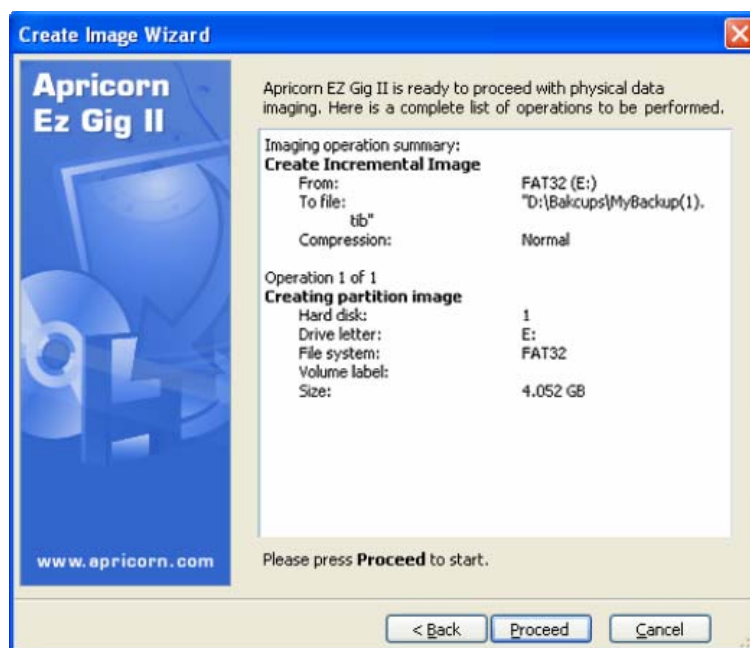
Create Image Wizard

Apricorn Ez Gig II

www.apricorn.com

Apricorn EZ Gig II is ready to proceed with physical data imaging. Here is a complete list of operations to be performed.

Imaging operation summary:
Create Incremental Image
From: FAT32 (E:)
To file: "D:\Bakcups\MyBackup(1).tib"
Compression: Normal

Operation 1 of 1
Creating partition image
Hard disk: 1
Drive letter: E:
File system: FAT32
Volume label:
Size: 4.052 GB

Please press Proceed to start.

< Back | Proceed | Cancel